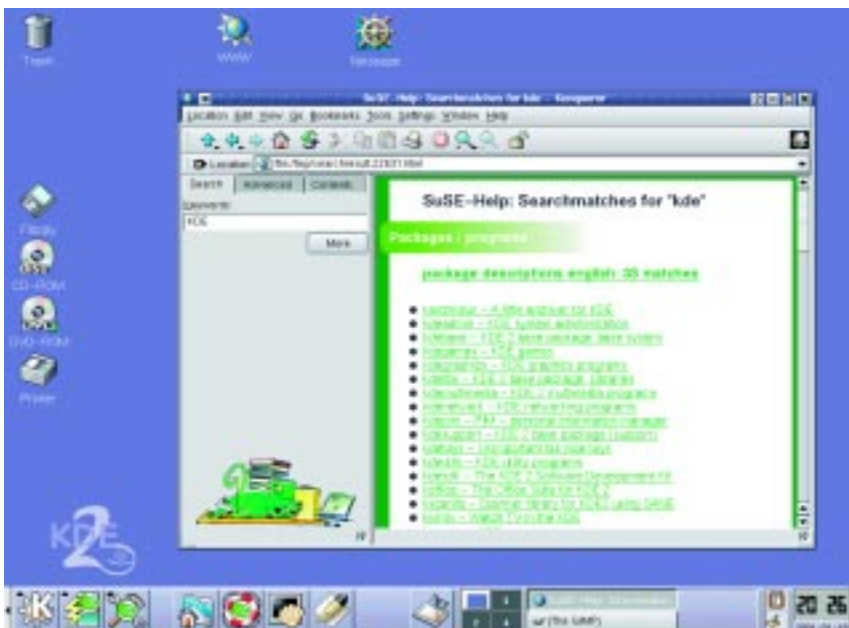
Trash

WWW

Netscape

SuSE - Help: Searchmatches for kde - Konqueror

Location Edit View Go Bookmarks Tools Settings Window Help

Location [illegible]

Search Advanced Contents

Keywords:

KDE

More

SuSE-Help: Searchmatches for "kde"

Packages : programs

package descriptions english: 35 matches

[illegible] - KDE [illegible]
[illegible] - KDE system administration
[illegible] - KDE 2 base package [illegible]
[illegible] - KDE games
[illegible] - KDE graphics programs
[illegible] - KDE 2 base package libraries
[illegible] - KDE 2 multimedia programs
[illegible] - KDE networking programs
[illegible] - personal information manager
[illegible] - KDE 2 base package (support)
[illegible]
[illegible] - KDE utility programs
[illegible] - The KDE 2 Software Development Kit
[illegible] - The Office Suite for KDE 2
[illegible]
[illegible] - KDE

Floppy

CD-ROM

DVD-ROM

Printer

KDE 2

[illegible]

(The GIMP)

20 26